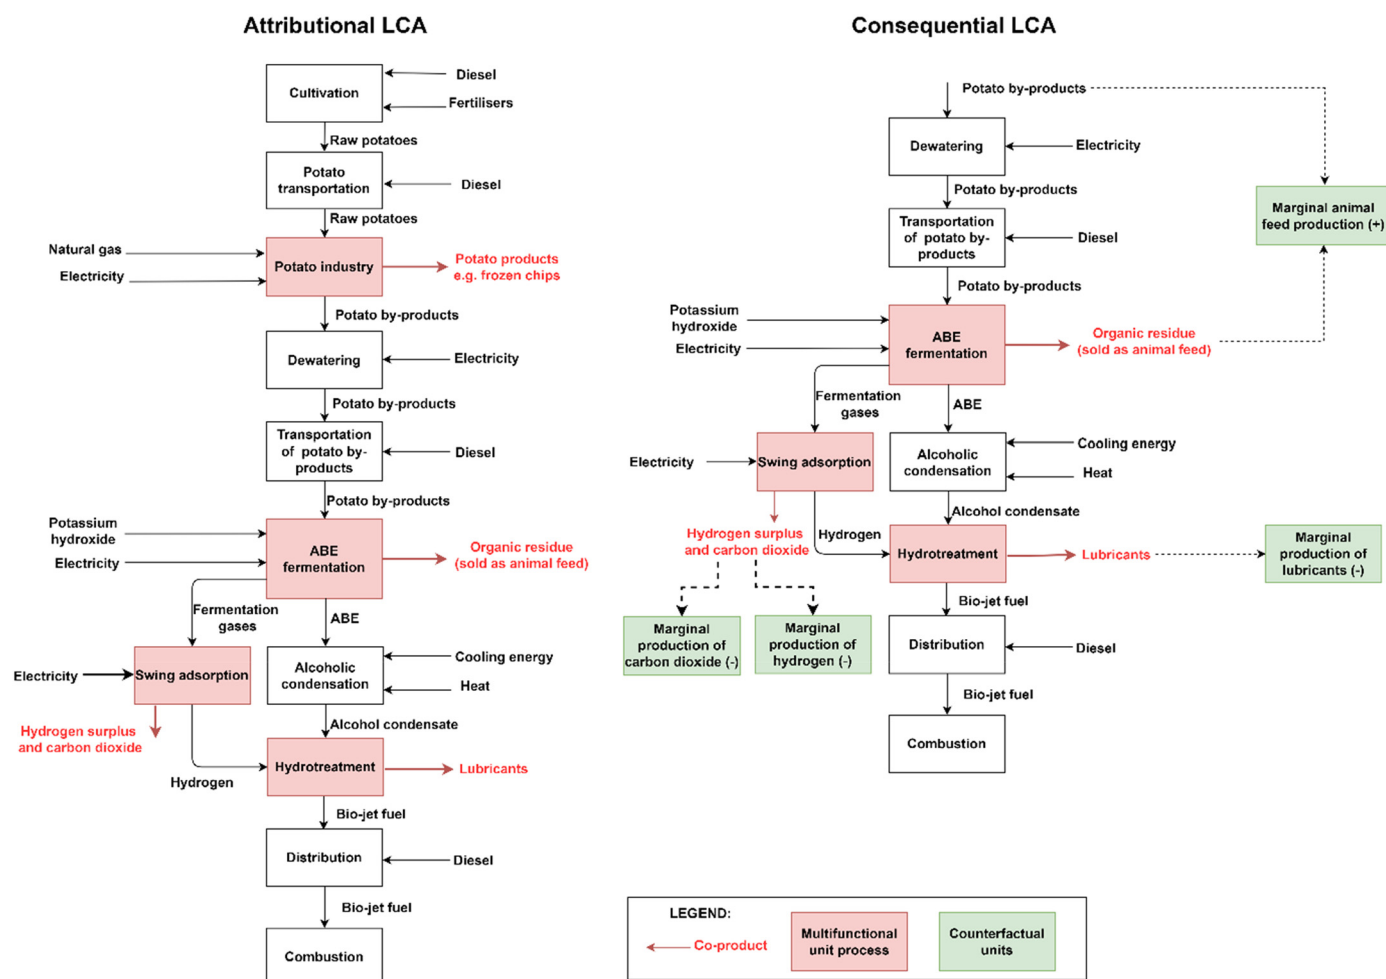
Attributional LCA

Cultivation
Diesel
Fertilisers
Raw potatoes
Potato transportation
Diesel
Raw potatoes
Natural gas
Electricity
Potato industry
Potato products e.g. frozen chips
Potato by-products
Dewatering
Electricity
Potato by-products
Transportation of potato by-products
Diesel
Potato by-products
Potassium hydroxide
Electricity
ABE fermentation
Organic residue (sold as animal feed)
Fermentation gases
ABE
Electricity
Swing adsorption
Alcoholic condensation
Cooling energy
Heat
Hydrogen surplus and carbon dioxide
Alcohol condensate
Hydrotreatment
Lubricants
Hydrogen
Bio-jet fuel
Distribution
Diesel
Bio-jet fuel
Combustion

Consequential LCA

Potato by-products
Dewatering
Electricity
Potato by-products
Marginal animal feed production (+)
Transportation of potato by-products
Diesel
Potato by-products
Potassium hydroxide
Electricity
ABE fermentation
Organic residue (sold as animal feed)
Fermentation gases
ABE
Electricity
Swing adsorption
Alcoholic condensation
Cooling energy
Heat
Hydrogen surplus and carbon dioxide
Hydrogen
Alcohol condensate
Hydrotreatment
Lubricants
Marginal production of lubricants (-)
Bio-jet fuel
Marginal production of carbon dioxide (-)
Marginal production of hydrogen (-)
Distribution
Diesel
Bio-jet fuel
Combustion

LEGEND:
Co-product
Multifunctional unit process
Counterfactual units